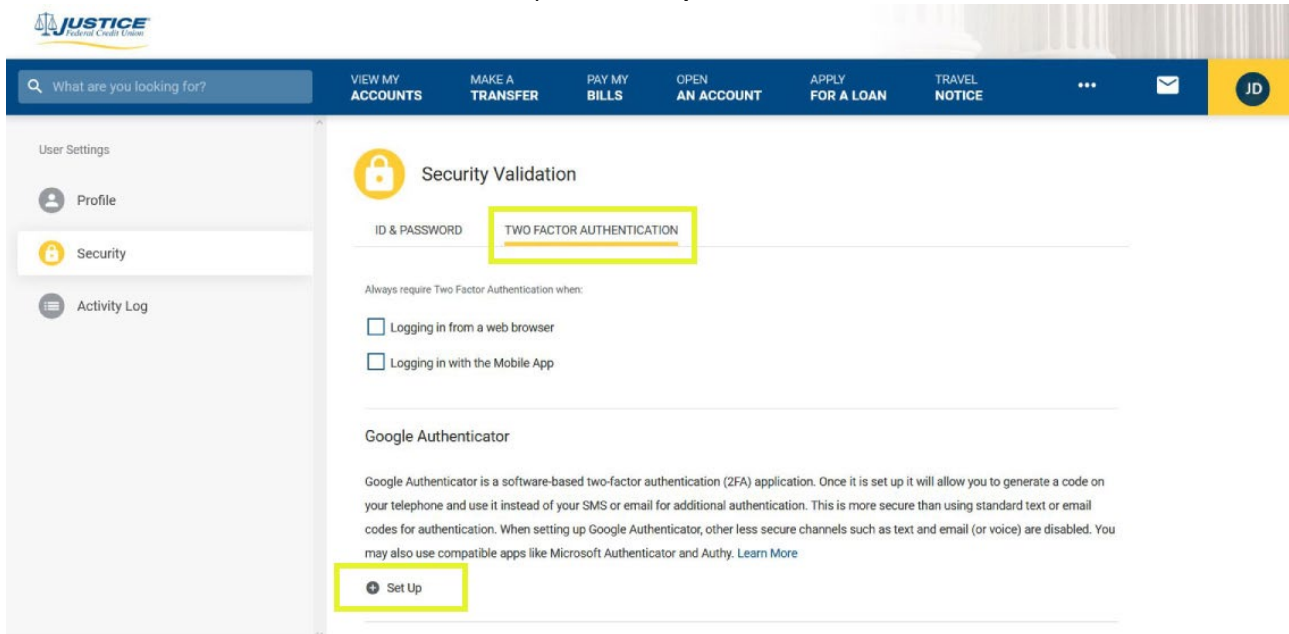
JUSTICE
Federal Credit Union

What are you looking for?

VIEW MY ACCOUNTS
MAKE A TRANSFER
PAY MY BILLS
OPEN AN ACCOUNT
APPLY FOR A LOAN
TRAVEL NOTICE
•••
JD

User Settings
Profile
Security
Activity Log

Security Validation

ID & PASSWORD
TWO FACTOR AUTHENTICATION

Always require Two Factor Authentication when:

Logging in from a web browser

Logging in with the Mobile App

Google Authenticator

Google Authenticator is a software-based two-factor authentication (2FA) application. Once it is set up it will allow you to generate a code on your telephone and use it instead of your SMS or email for additional authentication. This is more secure than using standard text or email codes for authentication. When setting up Google Authenticator, other less secure channels such as text and email (or voice) are disabled. You may also use compatible apps like Microsoft Authenticator and Authy. Learn More

Set Up